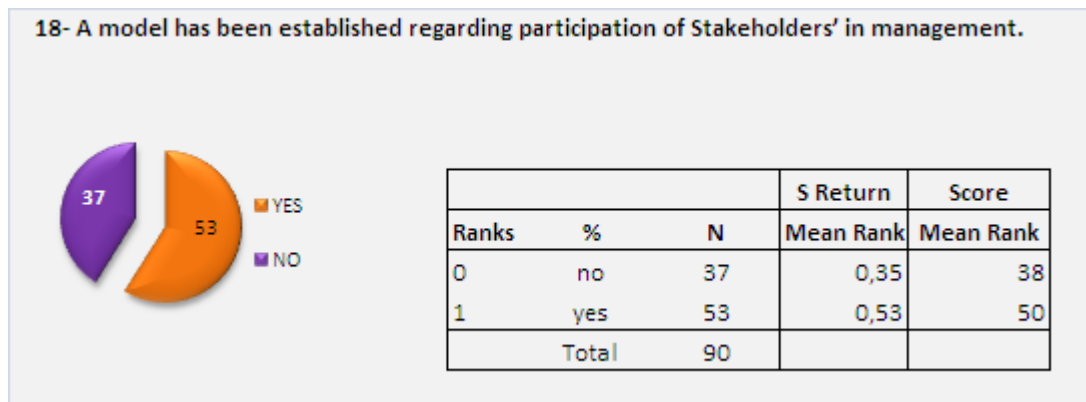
18- A model has been established regarding participation of Stakeholders' in management.

37
53
YES
NO

| | | | S Return | Score |
|---|---|---|---|---|
| Ranks | % | N | Mean Rank | Mean Rank |
| 0 | no | 37 | 0,35 | 38 |
| 1 | yes | 53 | 0,53 | 50 |
| | Total | 90 | | |